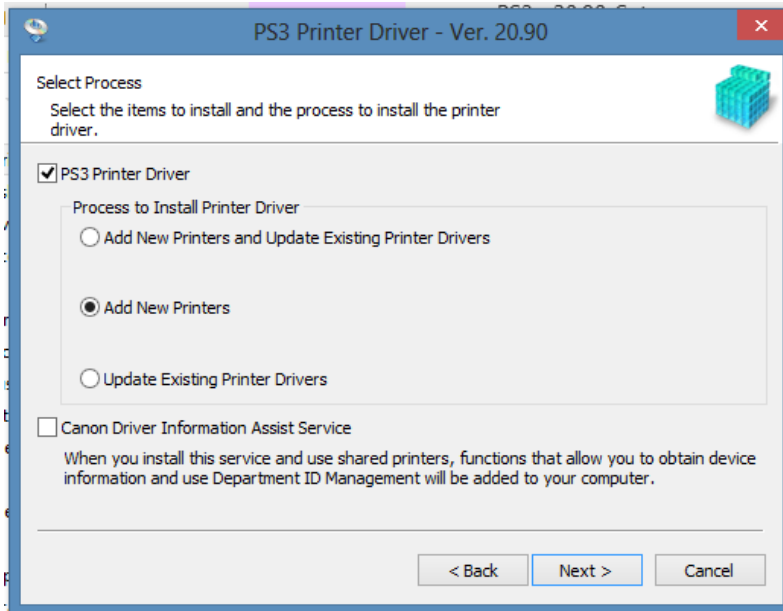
PS3 Printer Driver - Ver. 20.90

Select Process

Select the items to install and the process to install the printer driver.

PS3 Printer Driver

Process to Install Printer Driver

Add New Printers and Update Existing Printer Drivers

Add New Printers

Update Existing Printer Drivers

Canon Driver Information Assist Service

When you install this service and use shared printers, functions that allow you to obtain device information and use Department ID Management will be added to your computer.

< Back

Next >

Cancel